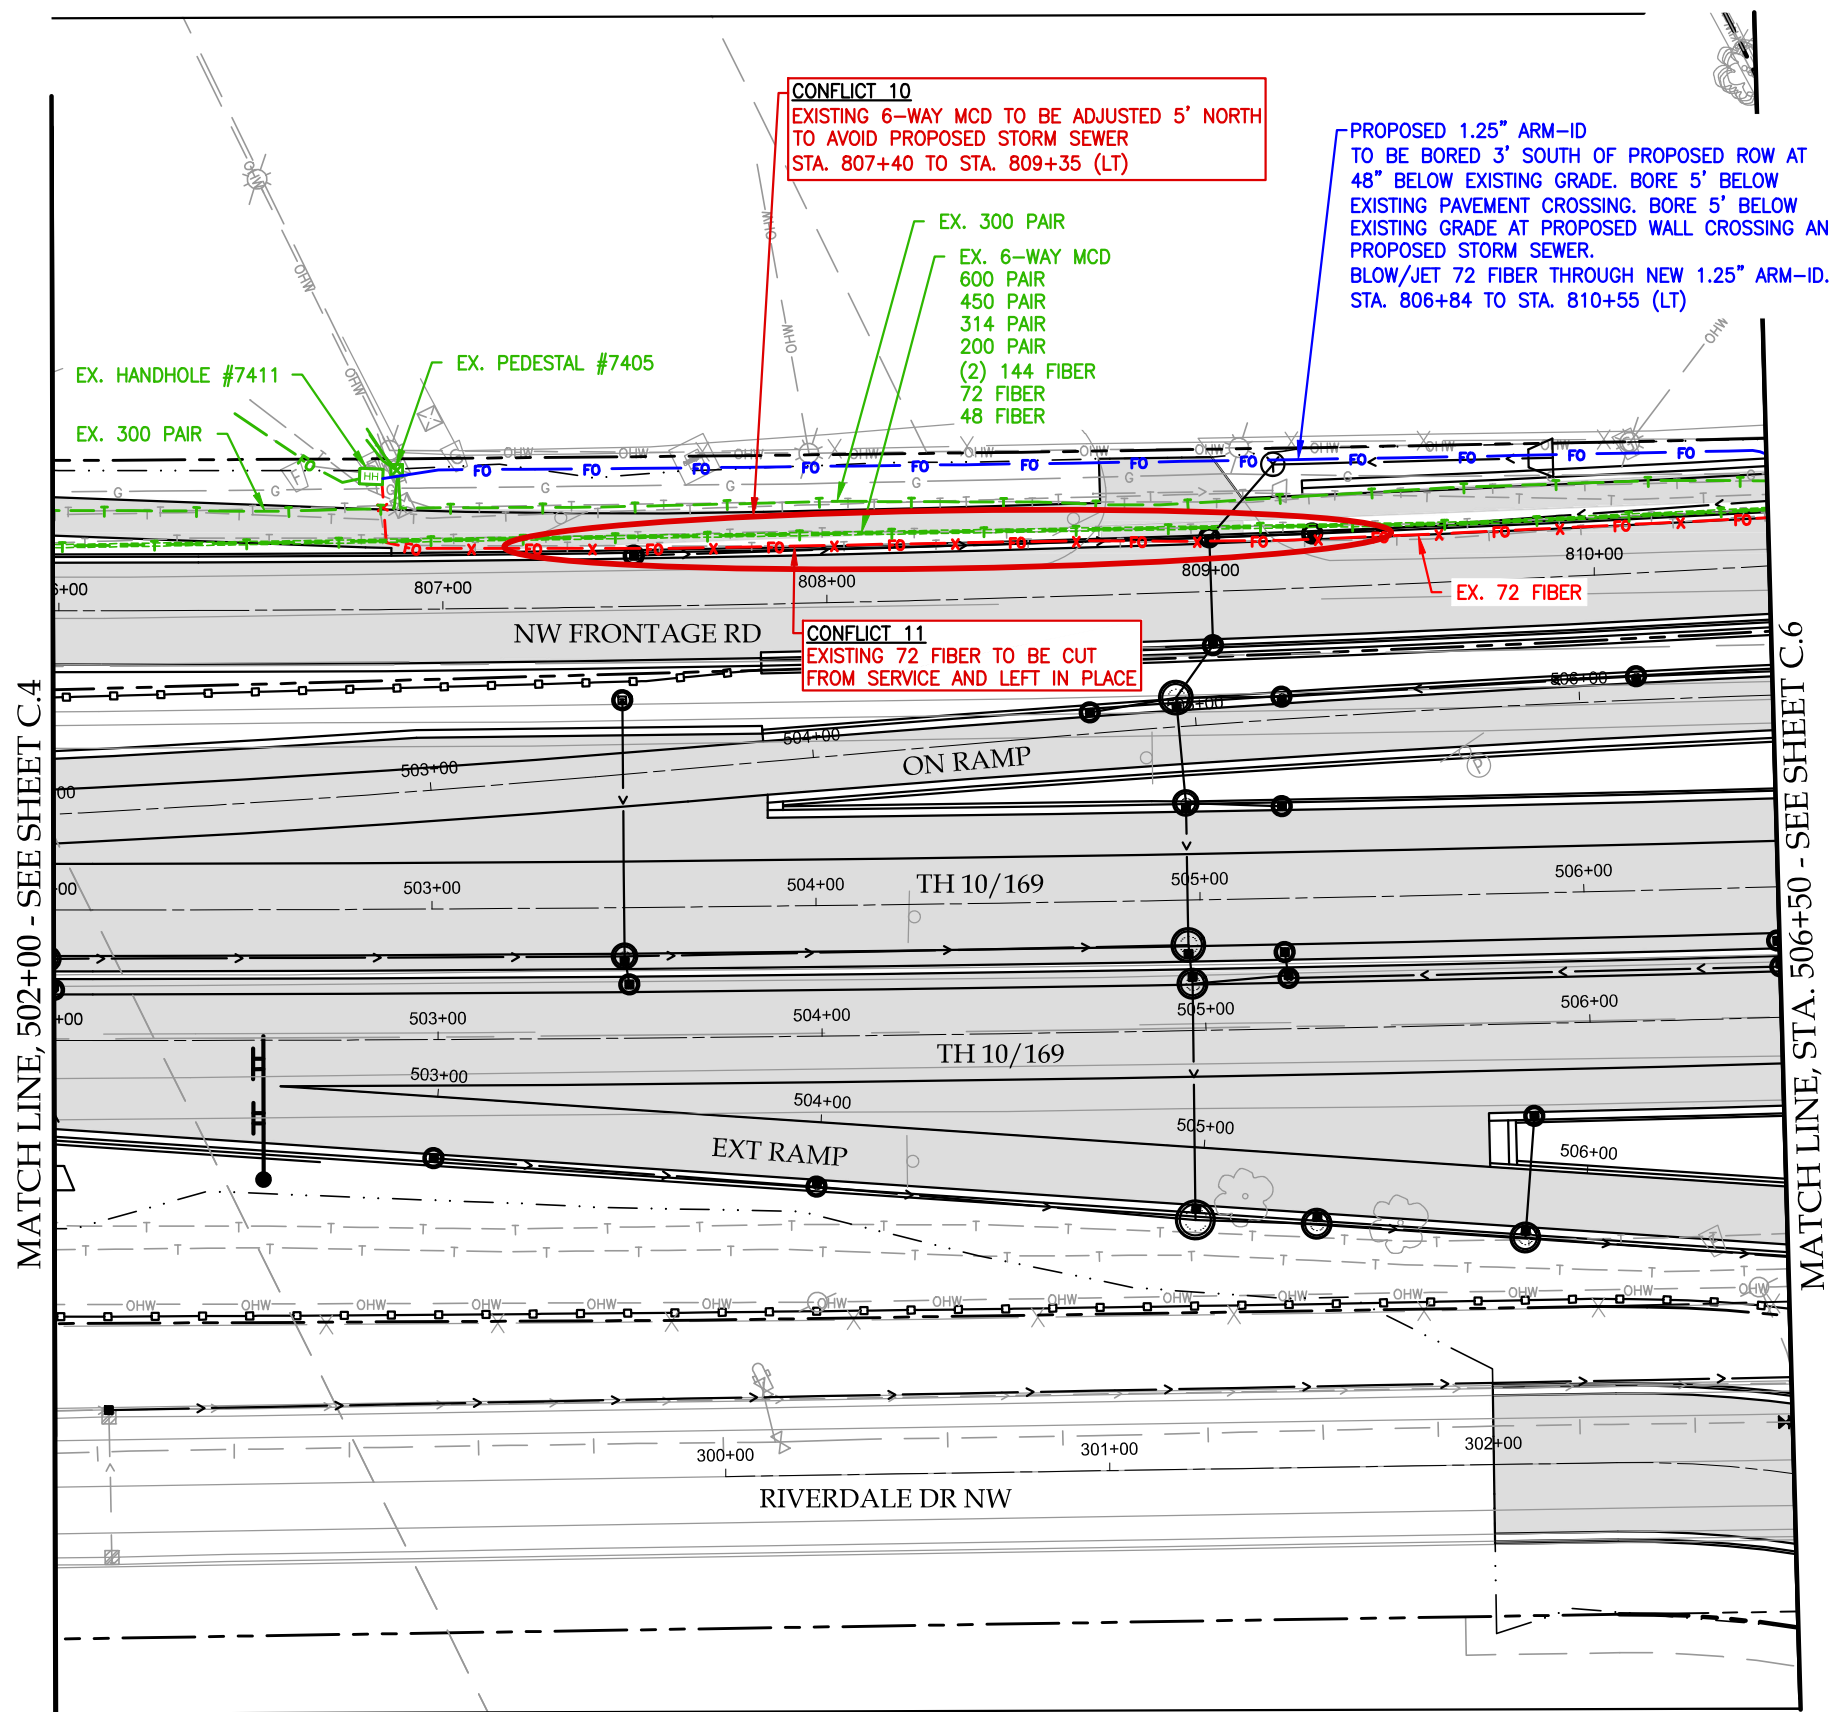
CONFLICT 10
EXISTING 6-WAY MCD TO BE ADJUSTED 5' NORTH TO AVOID PROPOSED STORM SEWER
STA. 807+40 TO STA. 809+35 (LT)

PROPOSED 1.25" ARM-ID TO BE BORED 3' SOUTH OF PROPOSED ROW AT 48" BELOW EXISTING GRADE. BORE 5' BELOW EXISTING PAVEMENT CROSSING. BORE 5' BELOW EXISTING GRADE AT PROPOSED WALL CROSSING AN PROPOSED STORM SEWER.
BLOW/JET 72 FIBER THROUGH NEW 1.25" ARM-ID.
STA. 806+84 TO STA. 810+55 (LT)

EX. 300 PAIR

EX. 6-WAY MCD
600 PAIR
450 PAIR
314 PAIR
200 PAIR
(2) 144 FIBER
72 FIBER
48 FIBER

EX. PEDESTAL #7405

EX. HANDHOLE #7411

EX. 300 PAIR

HH

OHW OHW OHW OHW OHW OHW

FO FO FO FO FO FO FO FO FO FO FO FO FO FO FO FO FO FO FO FO FO FO FO

G G G G G

806+00 807+00 808+00 809+00 810+00

EX. 72 FIBER

NW FRONTAGE RD

CONFLICT 11
EXISTING 72 FIBER TO BE CUT FROM SERVICE AND LEFT IN PLACE

503+00 504+00 505+00 506+00

ON RAMP

TH 10/169

503+00 504+00 505+00 506+00

TH 10/169

503+00 504+00 505+00 506+00

EXT RAMP

OHW OHW OHW OHW OHW OHW OHW OHW OHW OHW OHW OHW OHW OHW OHW OHW

300+00 301+00 302+00

RIVERDALE DR NW

MATCH LINE, 502+00 - SEE SHEET C.4

MATCH LINE, STA. 506+50 - SEE SHEET C.6